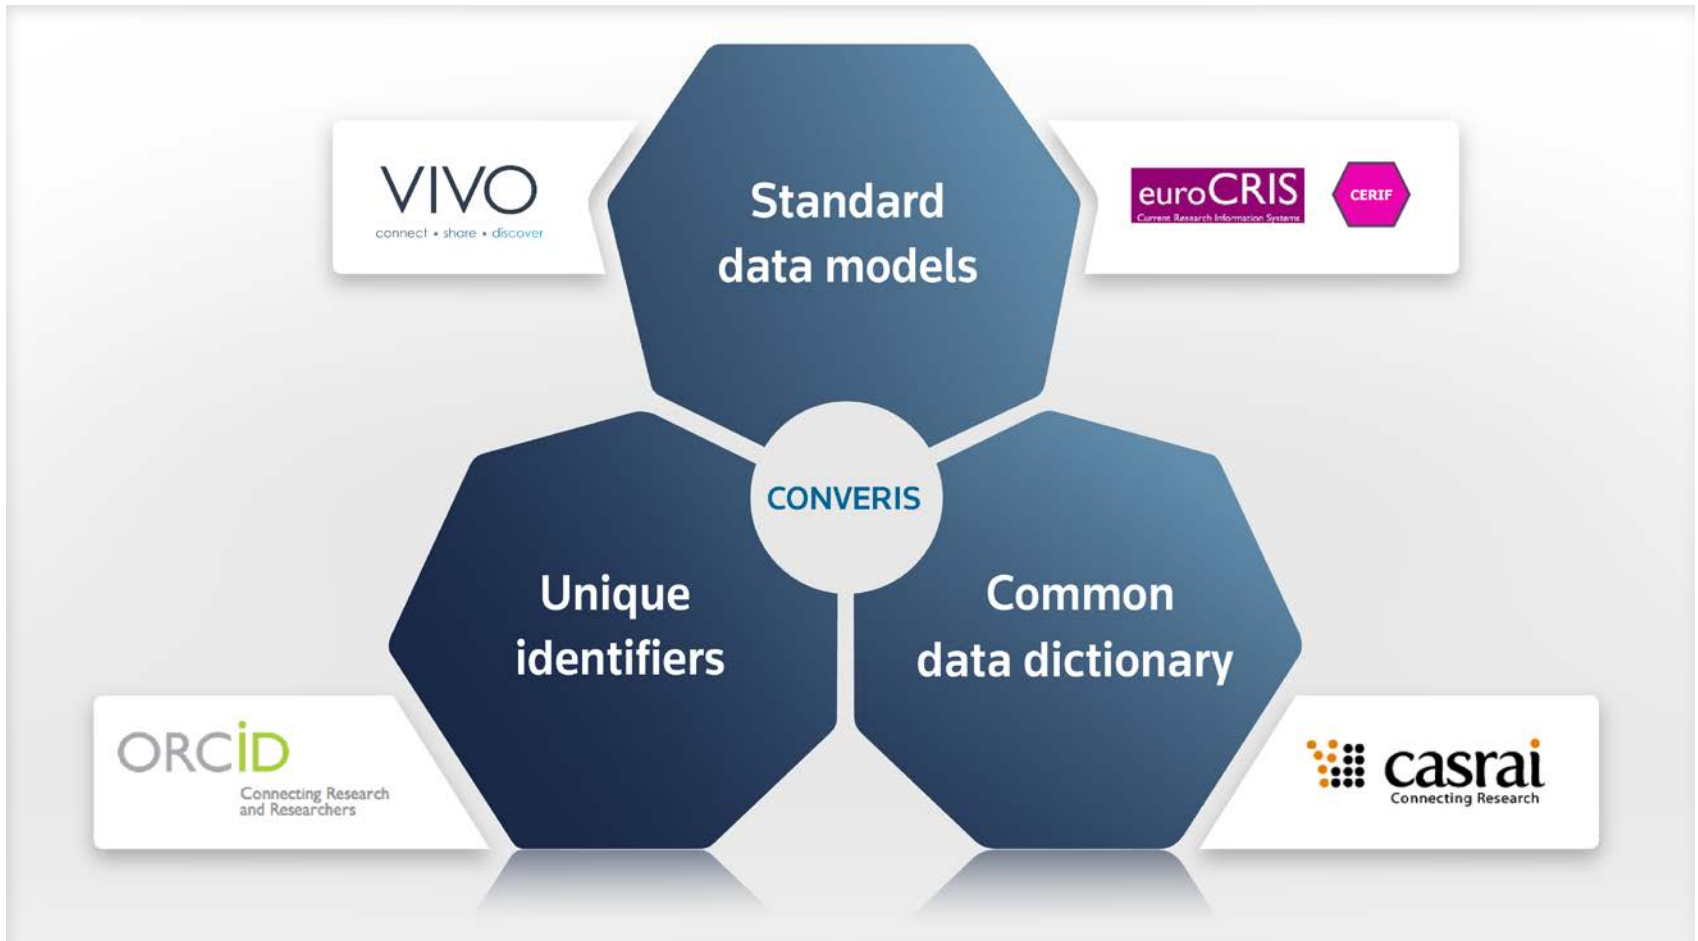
VIVO
connect • share • discover

Standard data models

euroCRIS
Current Research Information Systems

CERIF

CONVERIS

Unique identifiers

Common data dictionary

ORCID
Connecting Research and Researchers

casrai
Connecting Research